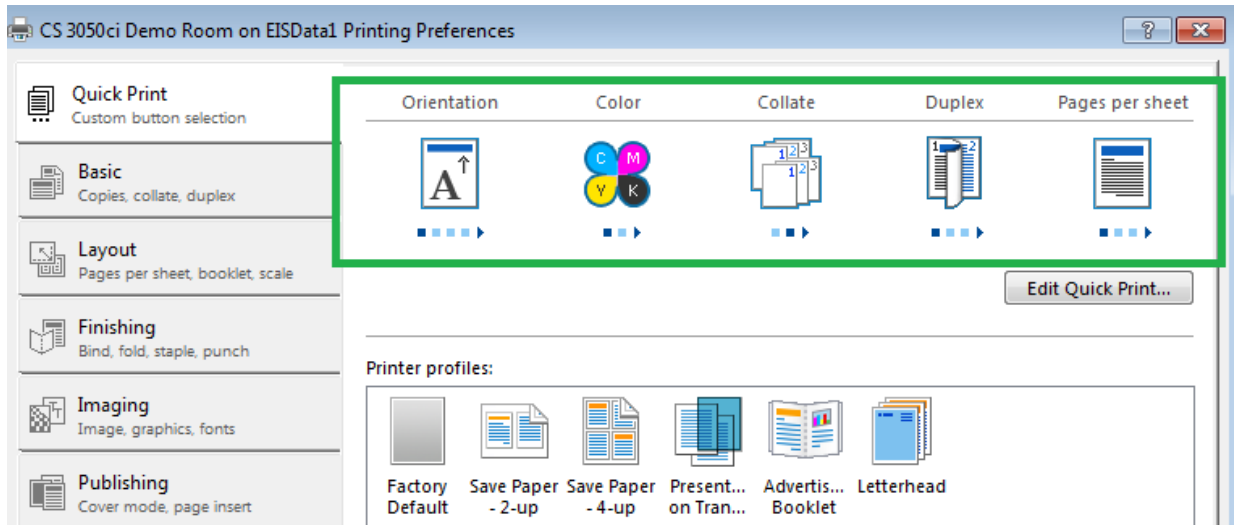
CS 3050ci Demo Room on EISData1 Printing Preferences

?

Quick Print
Custom button selection

Basic
Copies, collate, duplex

Layout
Pages per sheet, booklet, scale

Finishing
Bind, fold, staple, punch

Imaging
Image, graphics, fonts

Publishing
Cover mode, page insert

Orientation | Color | Collate | Duplex | Pages per sheet

A

C M Y K

1 2 3 1 2 3

1 2

Edit Quick Print...

Printer profiles:

Factory Default | Save Paper - 2-up | Save Paper - 4-up | Present... on Tran... | Advertis... Booklet | Letterhead